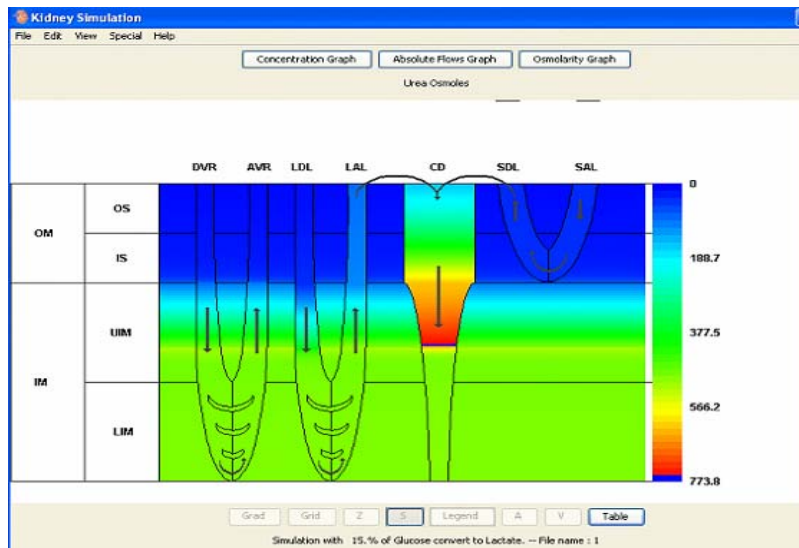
Kidney Simulation
File Edit View Special Help
Concentration Graph
Absolute Flows Graph
Osmolarity Graph
Urea Osmoles

DVR AVR LDL LAL CD SDL SAL

OM
OS
IS
IM
UIM
LIM

0
188.7
377.5
566.2
773.8

Grad Grid Z S Legend A V Table
Simulation with 15.% of Glucose convert to Lactate. -- File name : 1